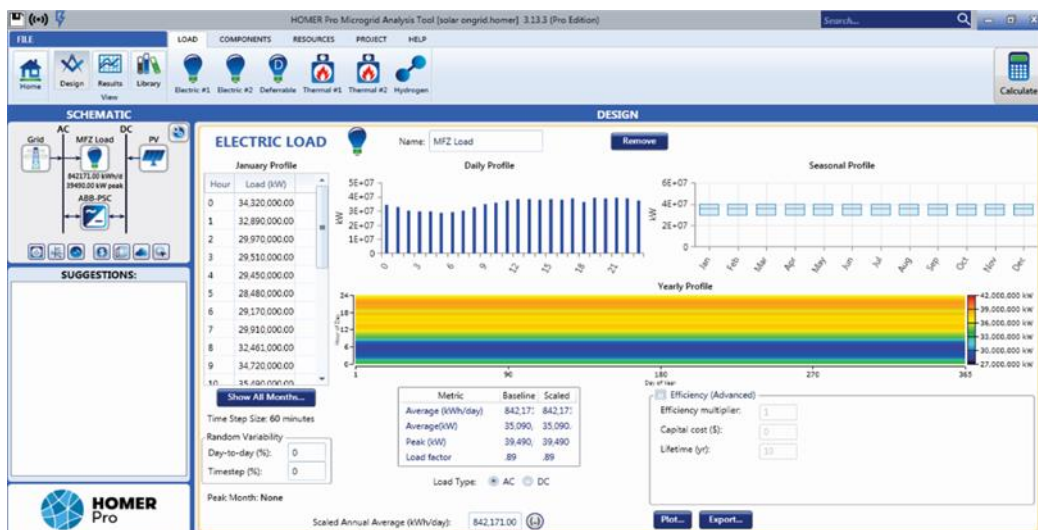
HOMER Pro Microgrid Analysis Tool [solar ongrid.homer] 3.13.3 (Pro Edition)

Search...

FILE | LOAD | COMPONENTS | RESOURCES | PROJECT | HELP

Home | Design | Results | Library
View

Electric #1 | Electric #2 | Deferrable | Thermal #1 | Thermal #2 | Hydrogen

Calculate

SCHEMATIC

Grid | AC | MFZ Load | DC | PV

842171.00 kWh/d
39490.00 kW peak

ABB-PSC

SUGGESTIONS:

HOMER
Pro

DESIGN

ELECTRIC LOAD

Name: MFZ Load

Remove

January Profile

| Hour | Load (kW) |
|---|---|
| 0 | 34,320,000.00 |
| 1 | 32,890,000.00 |
| 2 | 29,970,000.00 |
| 3 | 29,510,000.00 |
| 4 | 29,450,000.00 |
| 5 | 28,480,000.00 |
| 6 | 29,170,000.00 |
| 7 | 29,910,000.00 |
| 8 | 32,461,000.00 |
| 9 | 34,720,000.00 |
| 10 | 35,690,000.00 |

Show All Months...

Time Step Size: 60 minutes

Random Variability
Day-to-day (%): 0
Timestep (%): 0

Peak Month: None

Daily Profile
5E+07
4E+07
3E+07
2E+07
1E+07
0
kW
0 3 6 9 12 15 18 21

Seasonal Profile
6E+07
4E+07
2E+07
0
kW
Jan Feb Mar Apr May Jun Jul Aug Sep Oct Nov Dec

Yearly Profile
24
18
12
6
0
Hour of Day
1 90 180 270 365
Day of Year

42,000,000 kW
39,000,000 kW
36,000,000 kW
33,000,000 kW
30,000,000 kW
27,000,000 kW

| Metric | Baseline | Scaled |
|---|---|---|
| Average (kWh/day) | 842,17: | 842,17: |
| Average(kW) | 35,090. | 35,090. |
| Peak (kW) | 39,490. | 39,490 |
| Load factor | .89 | .89 |

Load Type: AC DC

Scaled Annual Average (kWh/day): 842,171.00

Efficiency (Advanced)
Efficiency multiplier: 1
Capital cost ($): 0
Lifetime (yr): 10

Plot... | Export...